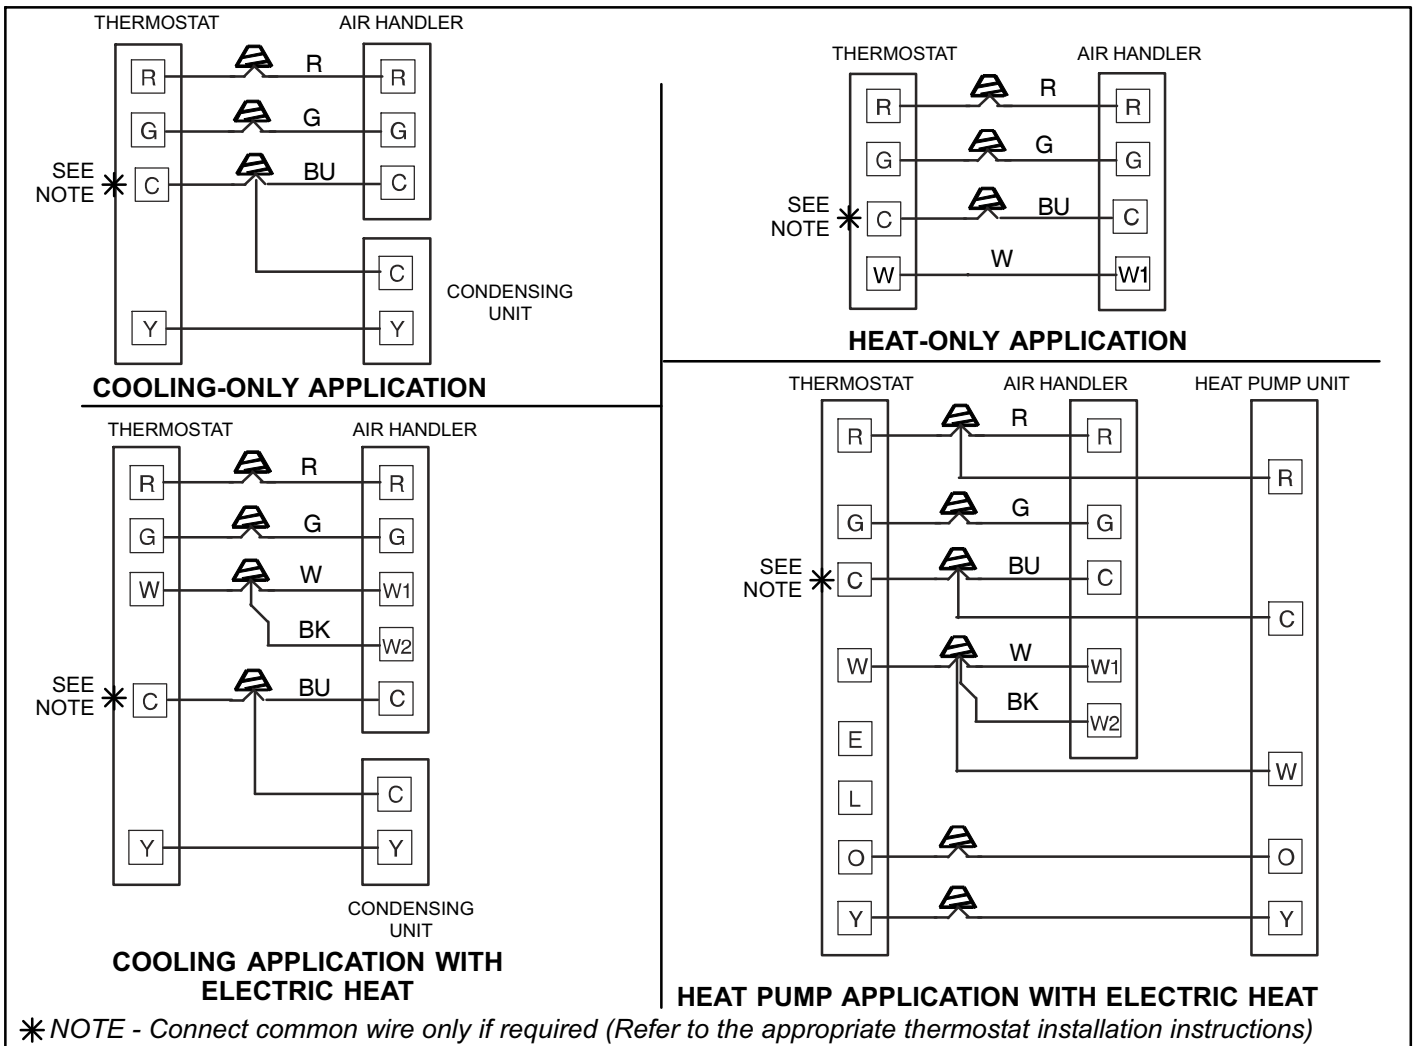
THERMOSTAT
AIR HANDLER
R
R
R
G
G
G
SEE NOTE
C
BU
C
C
CONDENSING UNIT
Y
Y
COOLING-ONLY APPLICATION

THERMOSTAT
AIR HANDLER
R
R
R
G
G
G
SEE NOTE
C
BU
C
W
W
W1
HEAT-ONLY APPLICATION

THERMOSTAT
AIR HANDLER
R
R
R
G
G
G
W
W
W1
BK
W2
SEE NOTE
C
BU
C
C
Y
Y
CONDENSING UNIT
COOLING APPLICATION WITH ELECTRIC HEAT

THERMOSTAT
AIR HANDLER
HEAT PUMP UNIT
R
R
R
R
G
G
G
SEE NOTE
C
BU
C
C
W
W
W1
BK
W2
E
W
L
O
O
Y
Y
HEAT PUMP APPLICATION WITH ELECTRIC HEAT

✳ NOTE - Connect common wire only if required (Refer to the appropriate thermostat installation instructions)